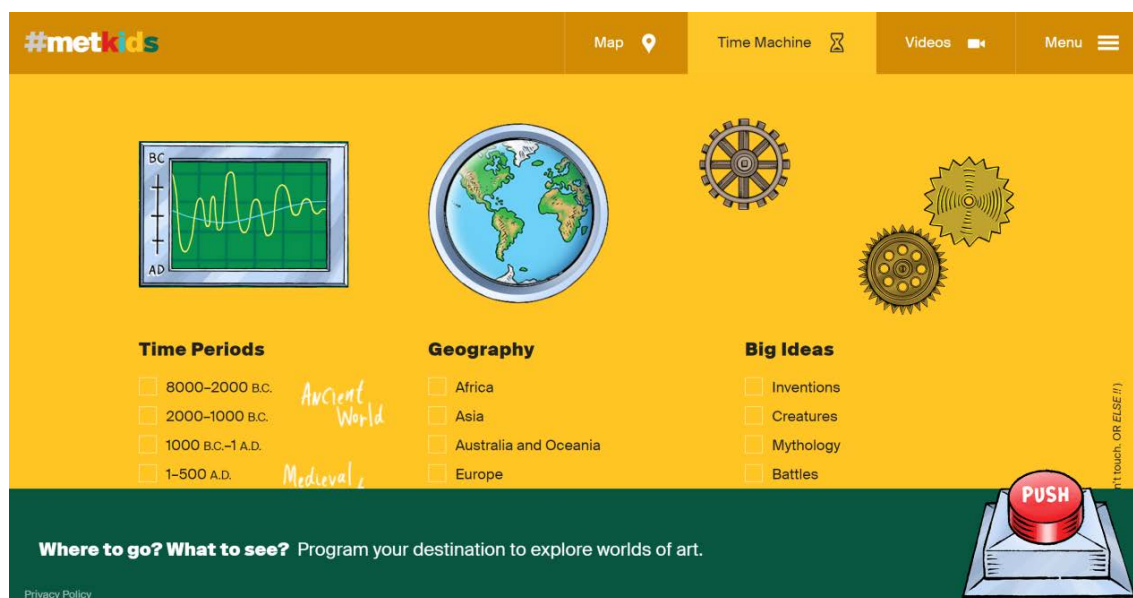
#metkids

Map

Time Machine

Videos

Menu

BC

AD

Time Periods

8000–2000 B.C.

2000–1000 B.C.

1000 B.C.–1 A.D.

1–500 A.D.

Ancient World

Medieval

Geography

Africa

Asia

Australia and Oceania

Europe

Big Ideas

Inventions

Creatures

Mythology

Battles

n't touch. OR ELSE!!)

PUSH

Where to go? What to see? Program your destination to explore worlds of art.

Privacy Policy